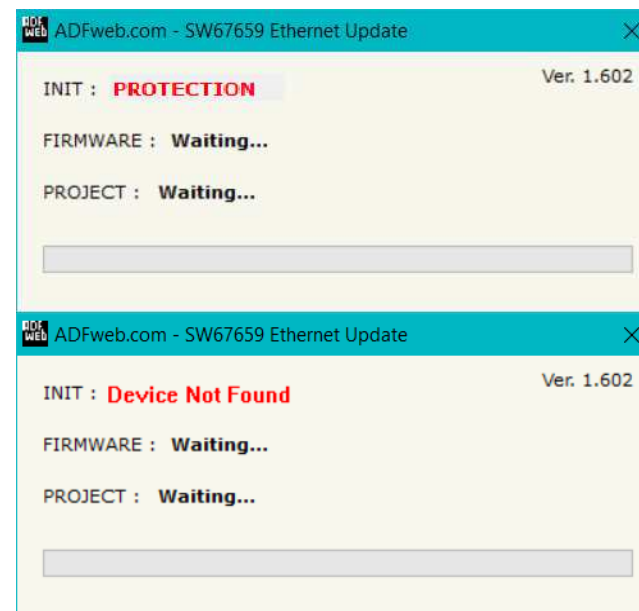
ADF WEB ADFweb.com - SW67659 Ethernet Update

INIT : PROTECTION

Ver. 1.602

FIRMWARE : Waiting...

PROJECT : Waiting...

ADF WEB ADFweb.com - SW67659 Ethernet Update

INIT : Device Not Found

Ver. 1.602

FIRMWARE : Waiting...

PROJECT : Waiting...